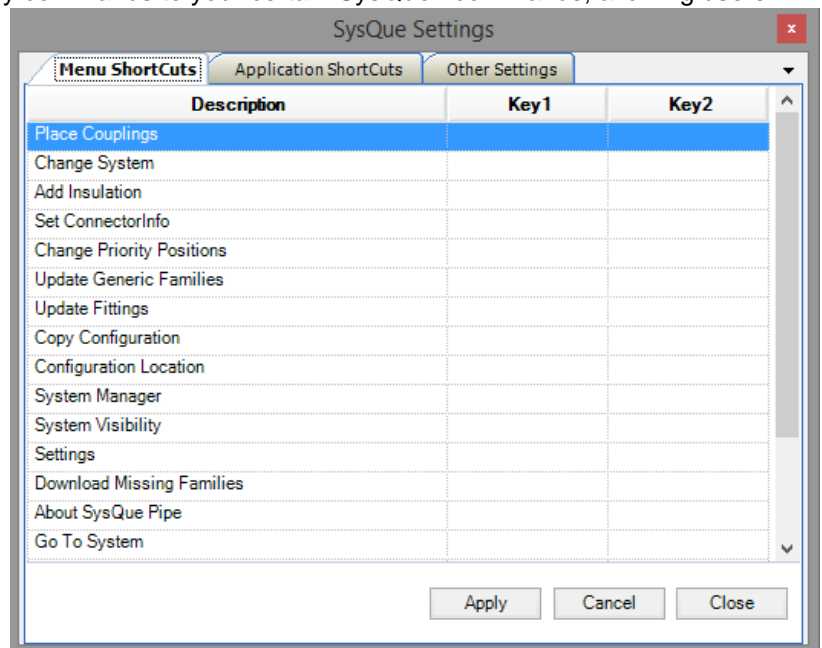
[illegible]

SysQue Settings

x

Menu ShortCuts | Application ShortCuts | Other Settings

| Description | Key1 | Key2 |
|---|---|---|
| Place Couplings | | |
| Change System | | |
| Add Insulation | | |
| Set ConnectorInfo | | |
| Change Priority Positions | | |
| Update Generic Families | | |
| Update Fittings | | |
| Copy Configuration | | |
| Configuration Location | | |
| System Manager | | |
| System Visibility | | |
| Settings | | |
| Download Missing Families | | |
| About SysQue Pipe | | |
| Go To System | | |

Apply Cancel Close